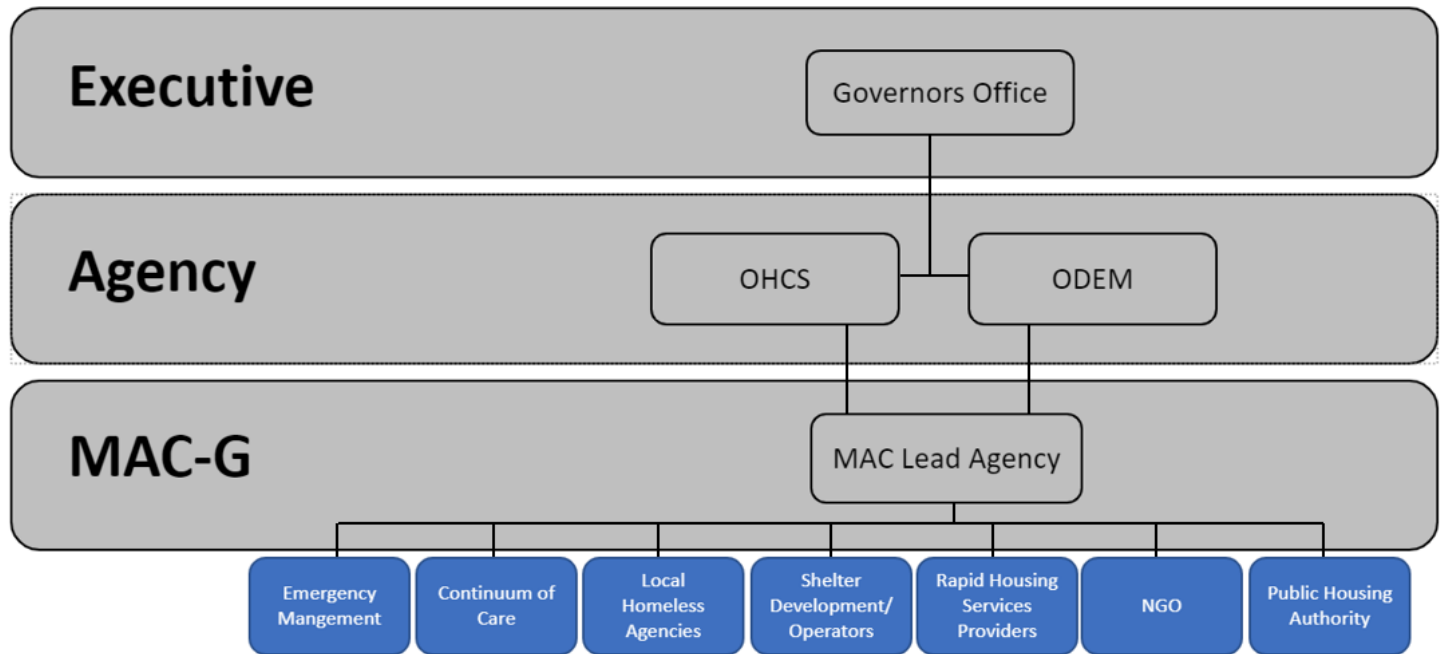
Executive

Governors Office

Agency

OHCS

ODEM

MAC-G

MAC Lead Agency

Emergency Mangement

Continuum of Care

Local Homeless Agencies

Shelter Development/ Operators

Rapid Housing Services Providers

NGO

Public Housing Authority